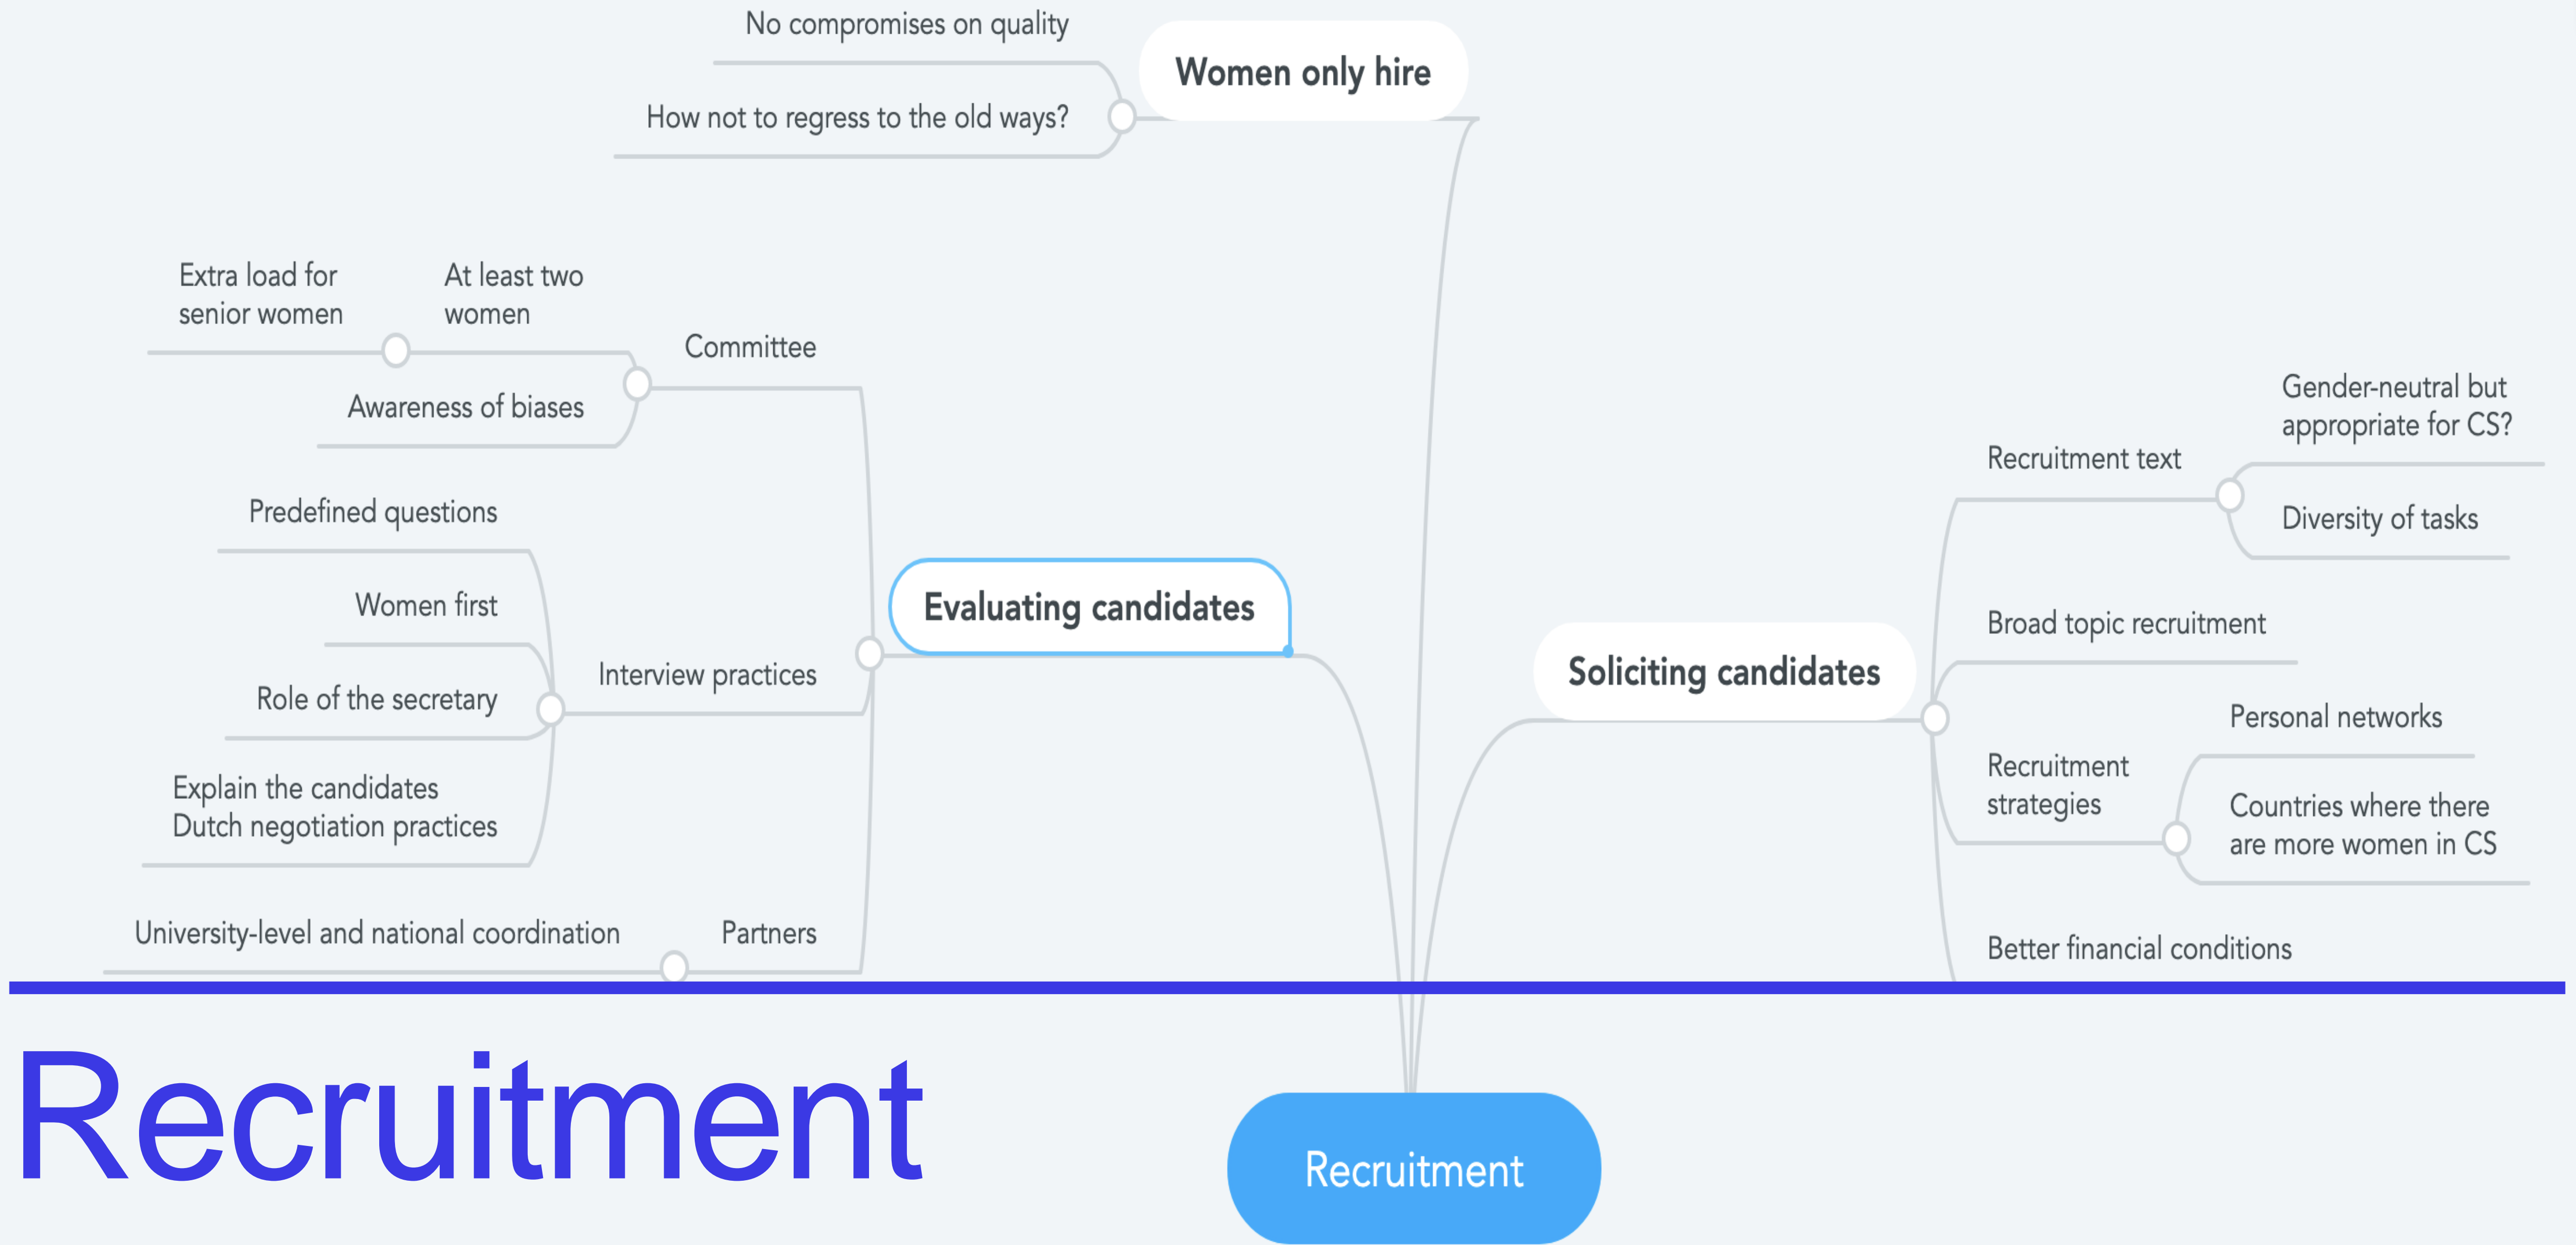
No compromises on quality

Women only hire

How not to regress to the old ways?

Extra load for senior women

At least two women

Committee

Awareness of biases

Predefined questions

Women first

Evaluating candidates

Interview practices

Role of the secretary

Explain the candidates Dutch negotiation practices

University-level and national coordination

Partners

Gender-neutral but appropriate for CS?

Recruitment text

Diversity of tasks

Broad topic recruitment

Soliciting candidates

Personal networks

Recruitment strategies

Countries where there are more women in CS

Better financial conditions

Recruitment

Recruitment